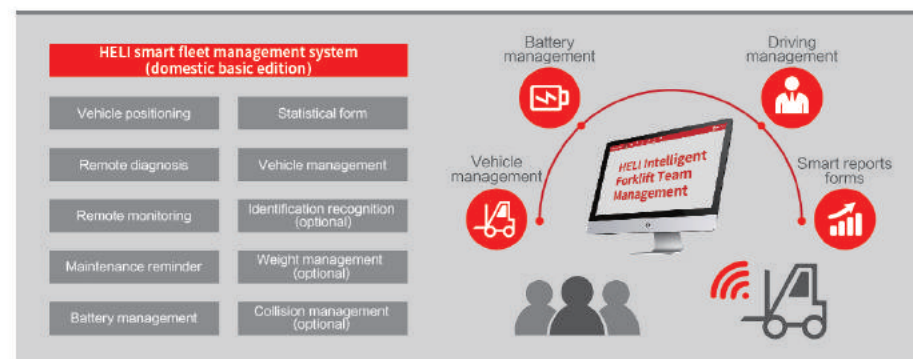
HELI smart fleet management system (domestic basic edition)

Vehicle positioning

Statistical form

Remote diagnosis

Vehicle management

Remote monitoring

Identification recognition (optional)

Maintenance reminder

Weight management (optional)

Battery management

Collision management (optional)

Battery management

Driving management

Vehicle management

HELI Intelligent Forklift Team Management

Smart reports forms